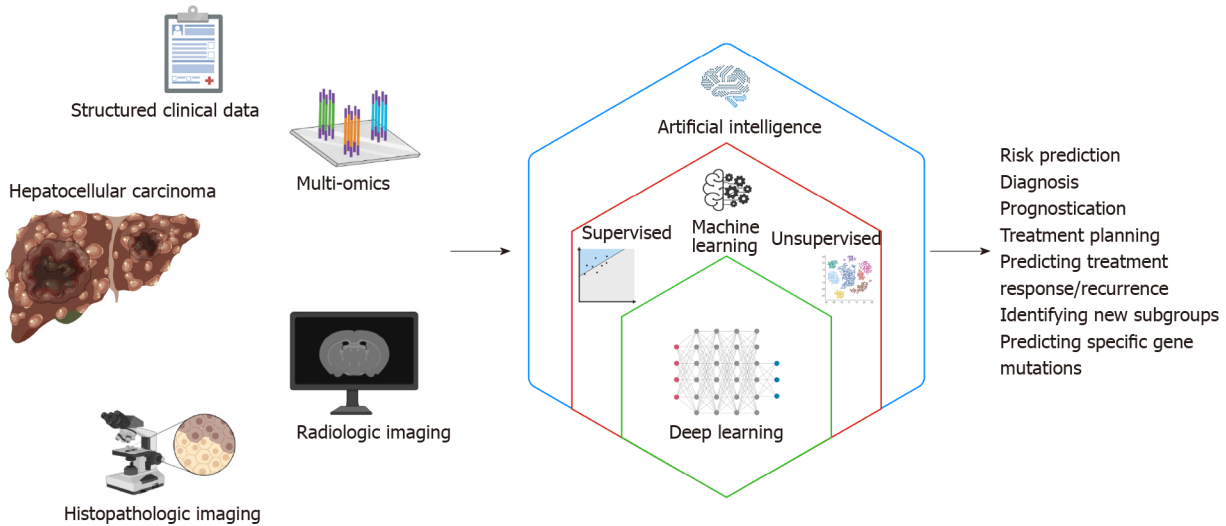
Structured clinical data

Hepatocellular carcinoma

Multi-omics

Radiologic imaging

Histopathologic imaging

Artificial intelligence

Machine learning

Supervised

Unsupervised

Deep learning

Risk prediction
Diagnosis
Prognostication
Treatment planning
Predicting treatment response/recurrence
Identifying new subgroups
Predicting specific gene mutations